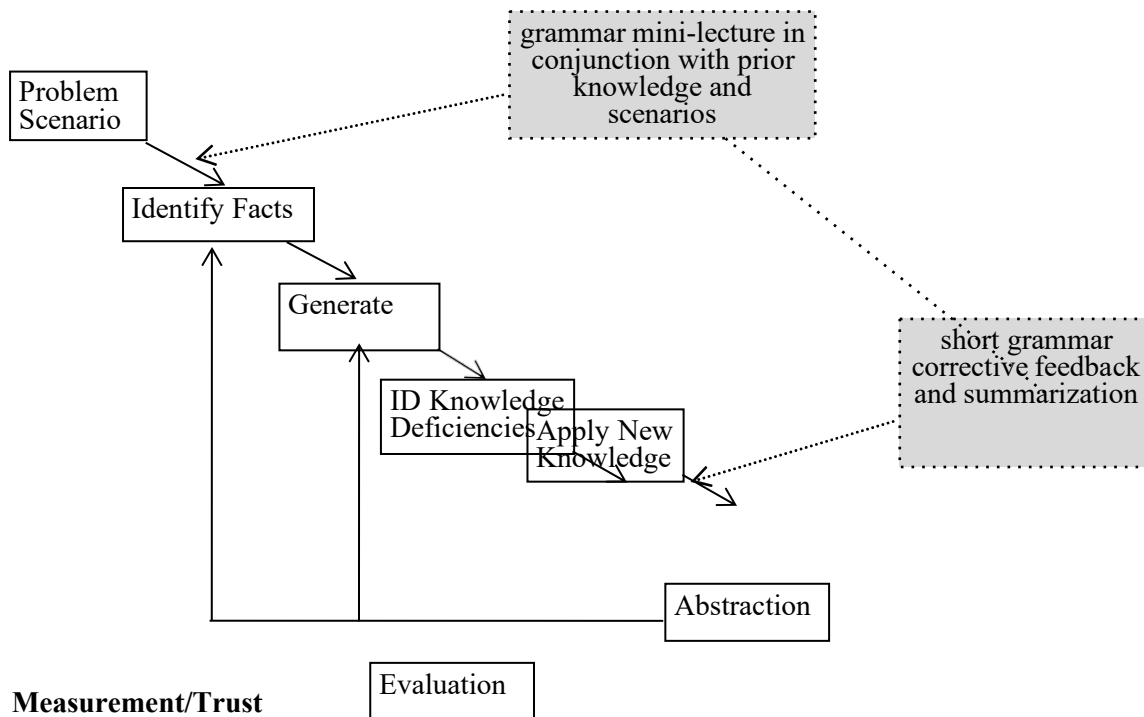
grammar mini-lecture in conjunction with prior knowledge and scenarios

Problem Scenario

Identify Facts

Generate

ID Knowledge Deficiencies

Apply New Knowledge

short grammar corrective feedback and summarization

Abstraction

Evaluation

**Measurement/Trust**